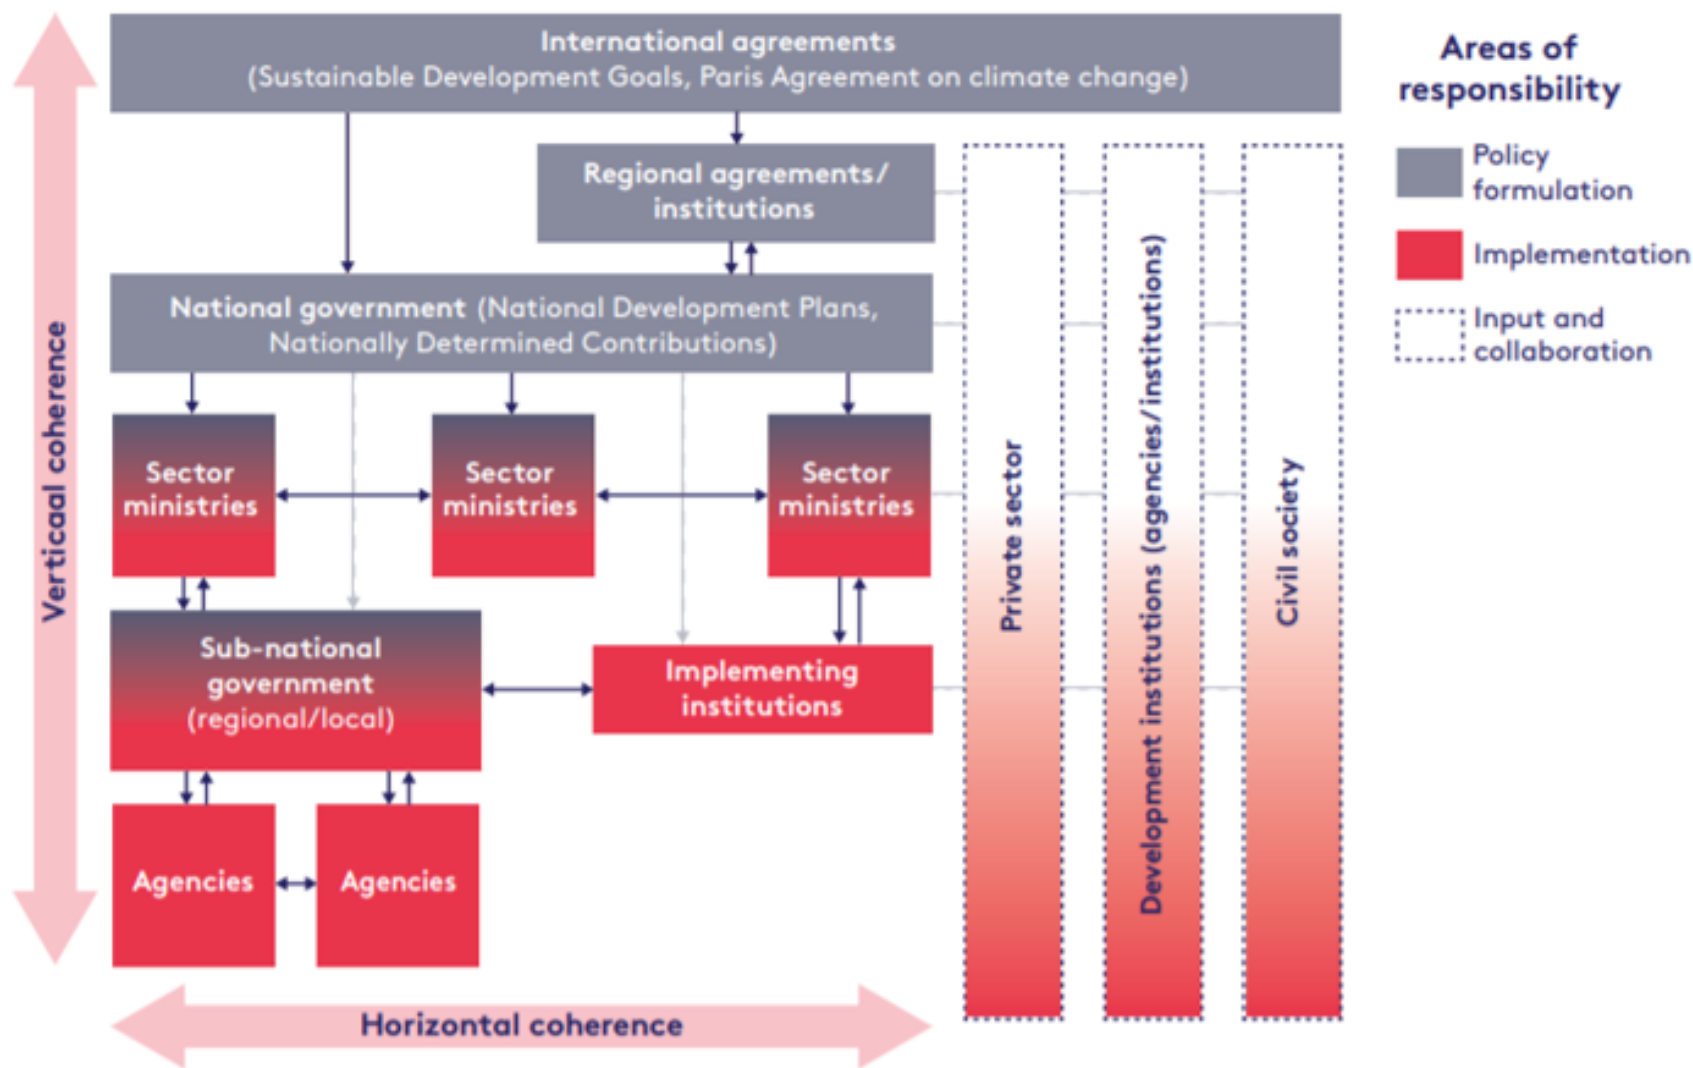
International agreements
(Sustainable Development Goals, Paris Agreement on climate change)

Areas of responsibility

Policy formulation

Implementation

Input and collaboration

Regional agreements/ institutions

National government (National Development Plans, Nationally Determined Contributions)

Sector ministries

Sector ministries

Sector ministries

Sub-national government (regional/local)

Implementing institutions

Agencies

Agencies

Private sector

Development institutions (agencies/institutions)

Civil society

Verticaal coherence

Horizontal coherence